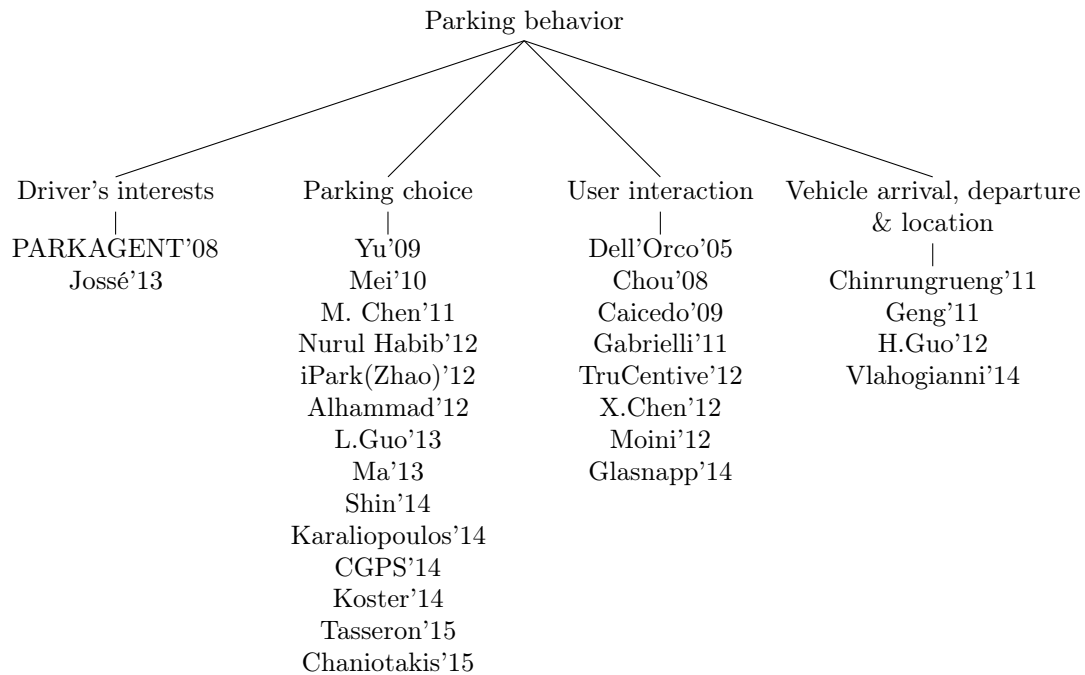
Parking behavior

Driver's interests
PARKAGENT'08
Jossé'13

Parking choice
Yu'09
Mei'10
M. Chen'11
Nurul Habib'12
iPark(Zhao)'12
Alhammad'12
L.Guo'13
Ma'13
Shin'14
Karaliopoulos'14
CGPS'14
Koster'14
Tasseron'15
Chaniotakis'15

User interaction
Dell'Orco'05
Chou'08
Caicedo'09
Gabrielli'11
TruCentive'12
X.Chen'12
Moini'12
Glasnapp'14

Vehicle arrival, departure & location
Chinrungrueng'11
Geng'11
H.Guo'12
Vlahogianni'14